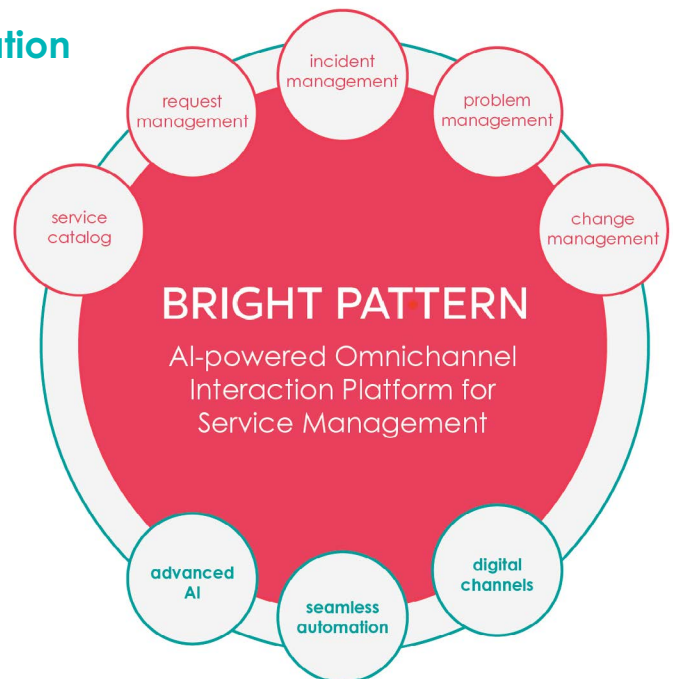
tion

incident management

request management

problem management

service catalog

change management

BRIGHT PATTERN

AI-powered Omnichannel Interaction Platform for Service Management

advanced AI

digital channels

seamless automation